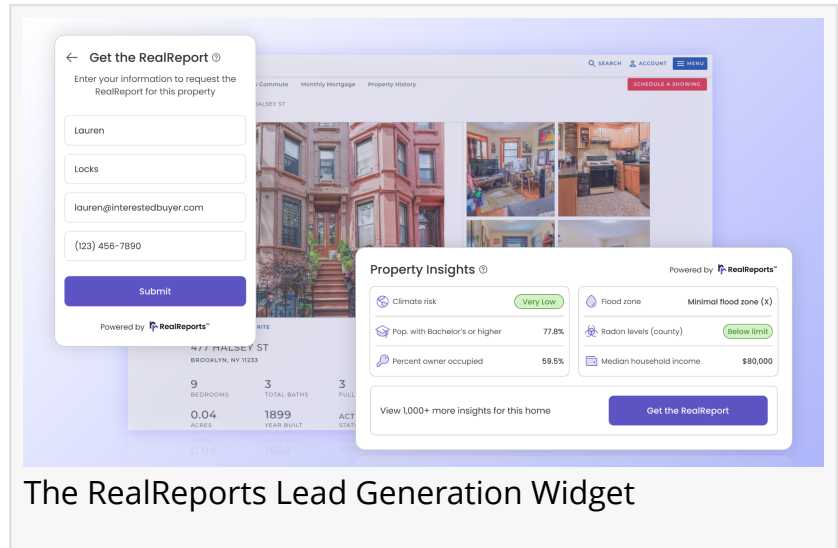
Get the RealReport ⓘ

Enter your information to request the RealReport for this property

Lauren

Locks

lauren@interestedbuyer.com

(123) 456-7890

Submit

Powered by RealReports™

SEARCH ACCOUNT MENU

Commute Monthly Mortgage Property History

SCHEDULE A SHOWING

HALSEY ST

RITE

477 HALSEY ST
BROOKLYN, NY 11233

9 BEDROOMS
3 TOTAL BATHS
3 FULL
0.04 ACRES
1899 YEAR BUILT
ACT STAT

Property Insights ⓘ

Powered by RealReports™

| Climate risk | Very Low |
|---|---|
| Pop. with Bachelor's or higher | 77.8% |
| Percent owner occupied | 59.5% |

| Flood zone | Minimal flood zone (X) |
|---|---|
| Radon levels (county) | Below limit |
| Median household income | $80,000 |

View 1,000+ more insights for this home

Get the RealReport

The RealReports Lead Generation Widget